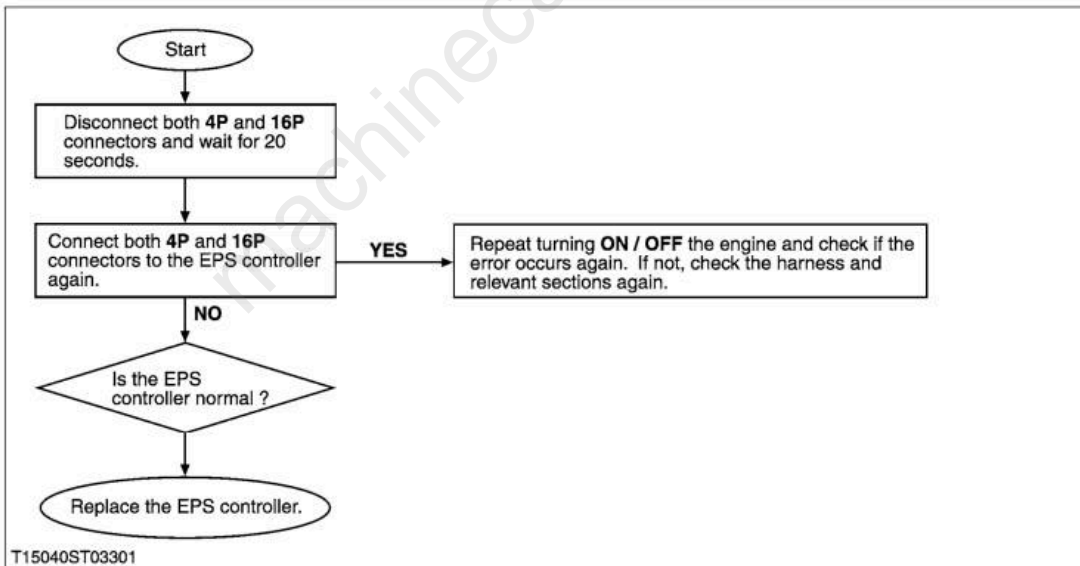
Start

Disconnect both 4P and 16P connectors and wait for 20 seconds.

Connect both 4P and 16P connectors to the EPS controller again.

YES

Repeat turning ON / OFF the engine and check if the error occurs again. If not, check the harness and relevant sections again.

NO

Is the EPS controller normal ?

Replace the EPS controller.

T15040ST03301